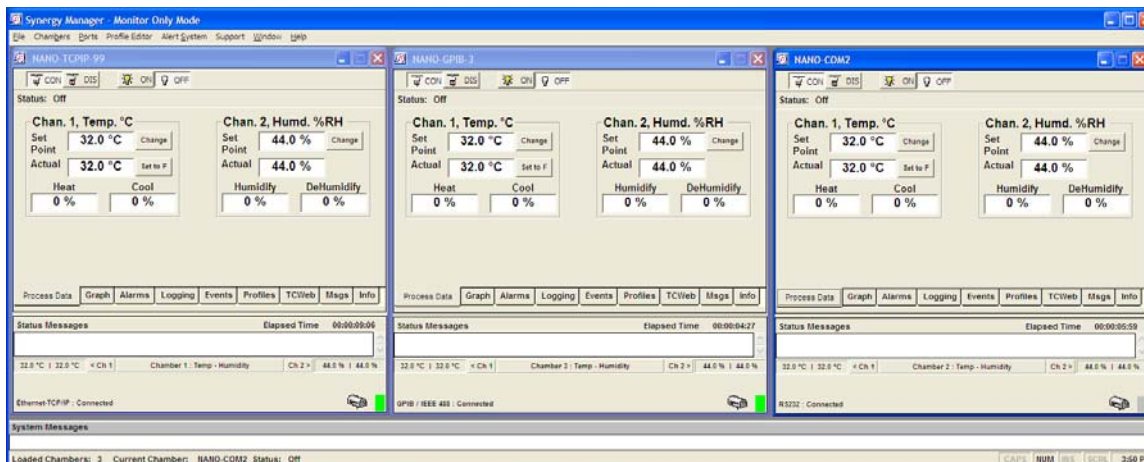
Synergy Manager - Monitor Only Mode
File Chambers Ports Profile Editor Alert System Support Window Help

NANO-TCPIP 99
CON DIS ON OFF
Status: Off
Chan. 1, Temp. °C
Set Point 32.0 °C Change
Actual 32.0 °C Set to F
Heat 0 %
Cool 0 %
Chan. 2, Humd. %RH
Set Point 44.0 % Change
Actual 44.0 %
Humidify 0 %
DeHumidify 0 %
Process Data Graph Alarms Logging Events Profiles TCWeb Msgs Info
Status Messages Elapsed Time 00:00:09:06
32.0 °C | 32.0 °C < Ch 1 Chamber 1 : Temp - Humidity Ch 2 > 44.0 % | 44.0 %
Ethernet-TCP/IP : Connected

NANO-GPIB-3
CON DIS ON OFF
Status: Off
Chan. 1, Temp. °C
Set Point 32.0 °C Change
Actual 32.0 °C Set to F
Heat 0 %
Cool 0 %
Chan. 2, Humd. %RH
Set Point 44.0 % Change
Actual 44.0 %
Humidify 0 %
DeHumidify 0 %
Process Data Graph Alarms Logging Events Profiles TCWeb Msgs Info
Status Messages Elapsed Time 00:00:04:27
32.0 °C | 32.0 °C < Ch 1 Chamber 3 : Temp - Humidity Ch 2 > 44.0 % | 44.0 %
GPIB / IEEE 488 : Connected

NANO-COM2
CON DIS ON OFF
Status: Off
Chan. 1, Temp. °C
Set Point 32.0 °C Change
Actual 32.0 °C Set to F
Heat 0 %
Cool 0 %
Chan. 2, Humd. %RH
Set Point 44.0 % Change
Actual 44.0 %
Humidify 0 %
DeHumidify 0 %
Process Data Graph Alarms Logging Events Profiles TCWeb Msgs Info
Status Messages Elapsed Time 00:00:05:59
32.0 °C | 32.0 °C < Ch 1 Chamber 2 : Temp - Humidity Ch 2 > 44.0 % | 44.0 %
RS232 : Connected

System Messages
Loaded Chambers: 3 Current Chamber: NANO-COM2 Status: Off
CAPS NUM INS SCRL 3:50 P